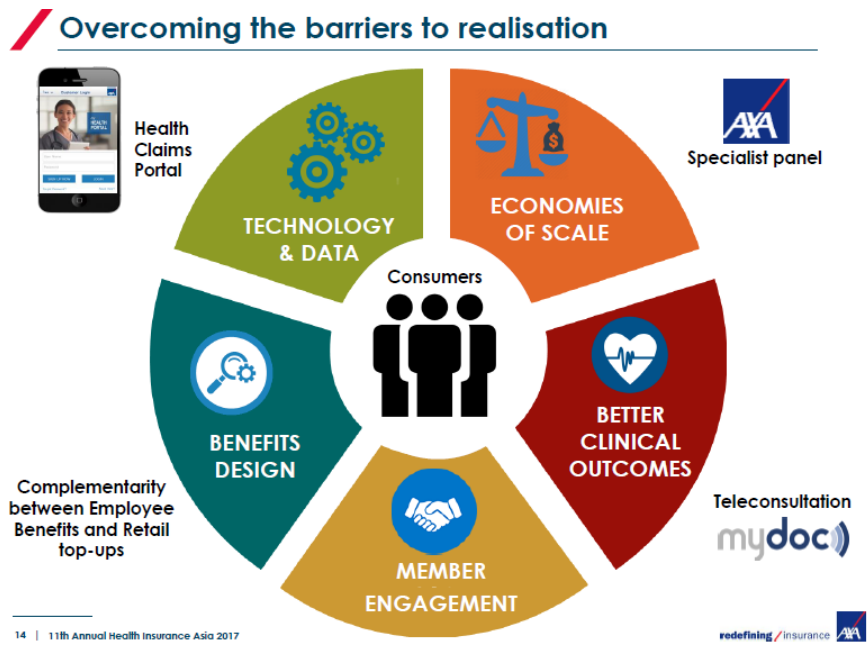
Overcoming the barriers to realisation

Health Claims Portal

TECHNOLOGY & DATA

ECONOMIES OF SCALE

AXA

Specialist panel

Consumers

BENEFITS DESIGN

BETTER CLINICAL OUTCOMES

MEMBER ENGAGEMENT

Complementarity between Employee Benefits and Retail top-ups

Teleconsultation

mydoc

14 | 11th Annual Health Insurance Asia 2017

redefining / insurance AXA